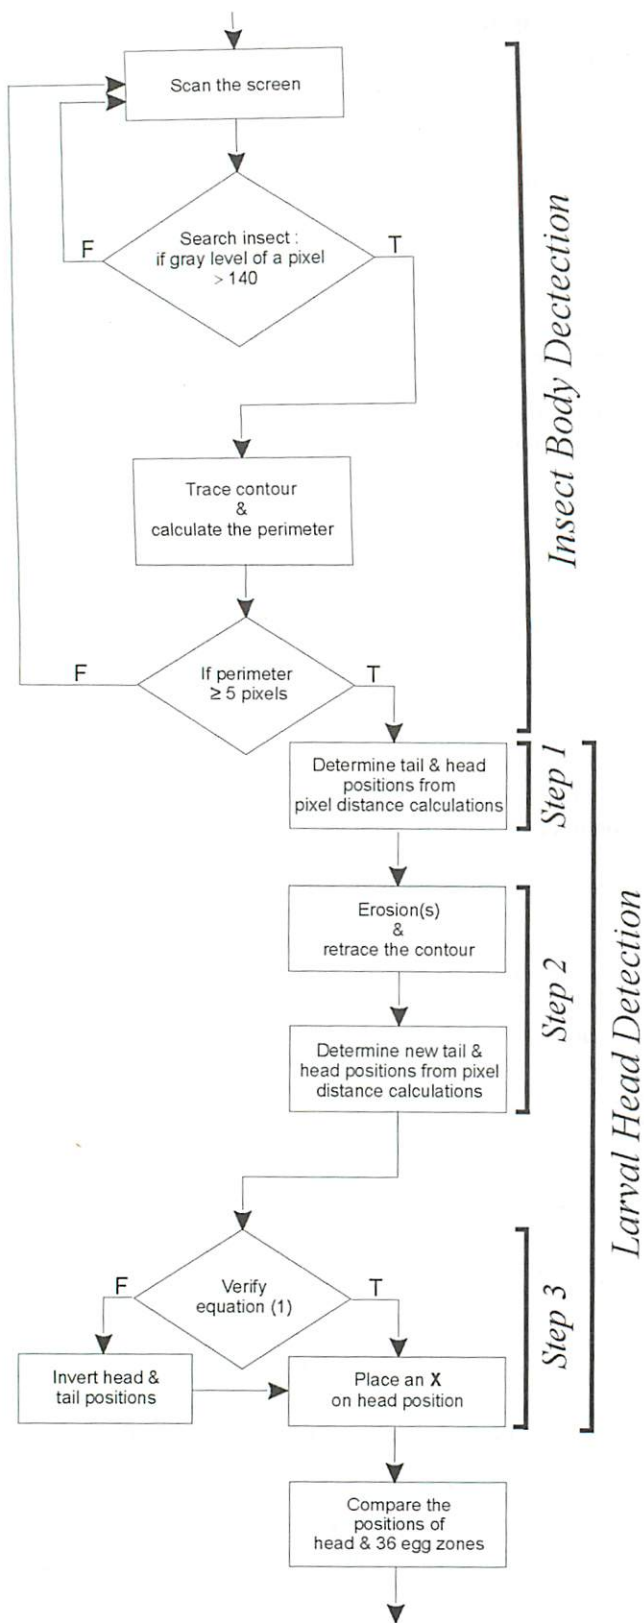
Scan the screen

Search insect : if gray level of a pixel > 140

F

T

Trace contour & calculate the perimeter

If perimeter ≥ 5 pixels

F

T

Insect Body Dectection

Determine tail & head positions from pixel distance calculations

Step 1

Erosion(s) & retrace the contour

Determine new tail & head positions from pixel distance calculations

Step 2

Verify equation (1)

F

T

Invert head & tail positions

Place an X on head position

Step 3

Larval Head Detection

Compare the positions of head & 36 egg zones